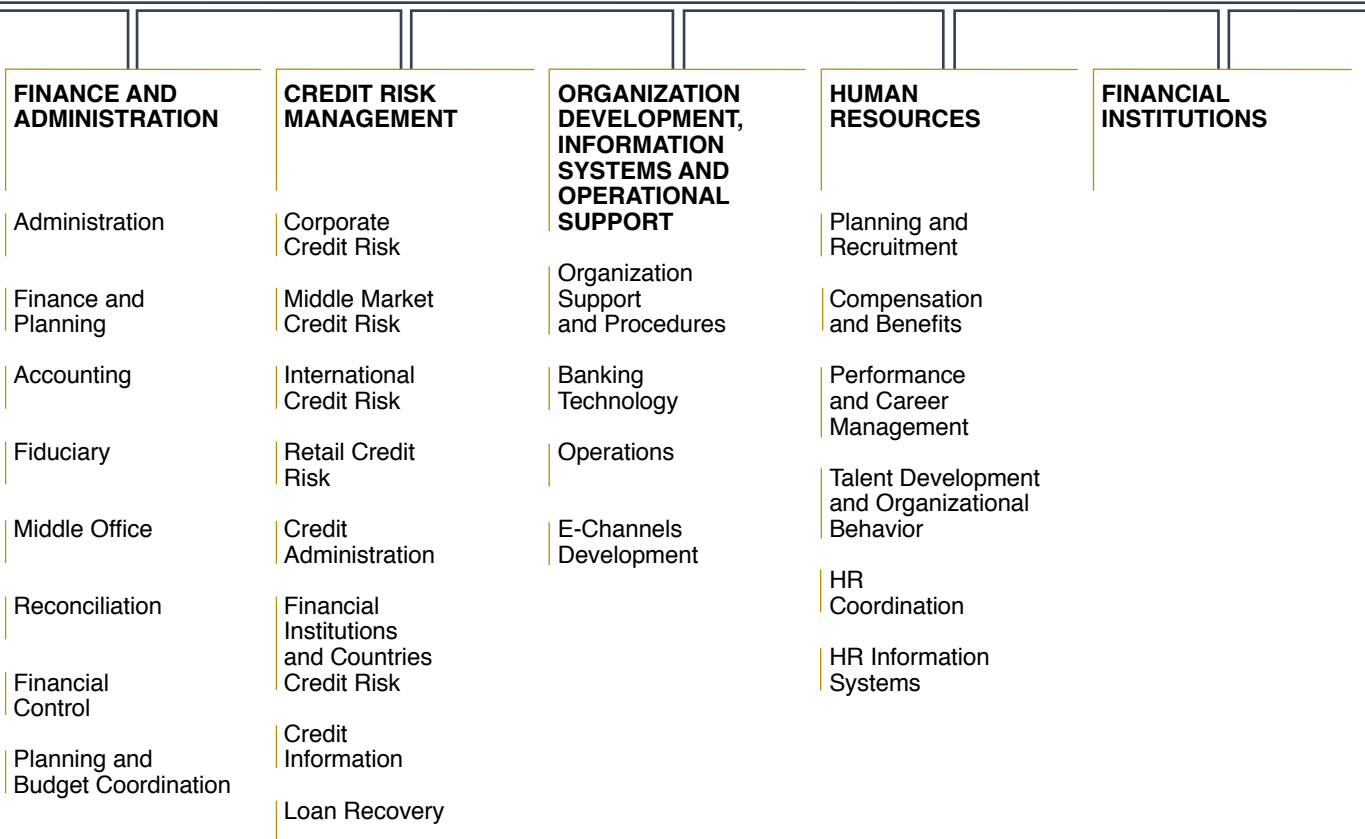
FINANCE AND ADMINISTRATION

Administration

Finance and Planning

Accounting

Fiduciary

Middle Office

Reconciliation

Financial Control

Planning and Budget Coordination

CREDIT RISK MANAGEMENT

Corporate Credit Risk

Middle Market Credit Risk

International Credit Risk

Retail Credit Risk

Credit Administration

Financial Institutions and Countries Credit Risk

Credit Information

Loan Recovery

ORGANIZATION DEVELOPMENT, INFORMATION SYSTEMS AND OPERATIONAL SUPPORT

Organization Support and Procedures

Banking Technology

Operations

E-Channels Development

HUMAN RESOURCES

Planning and Recruitment

Compensation and Benefits

Performance and Career Management

Talent Development and Organizational Behavior

HR Coordination

HR Information Systems

FINANCIAL INSTITUTIONS